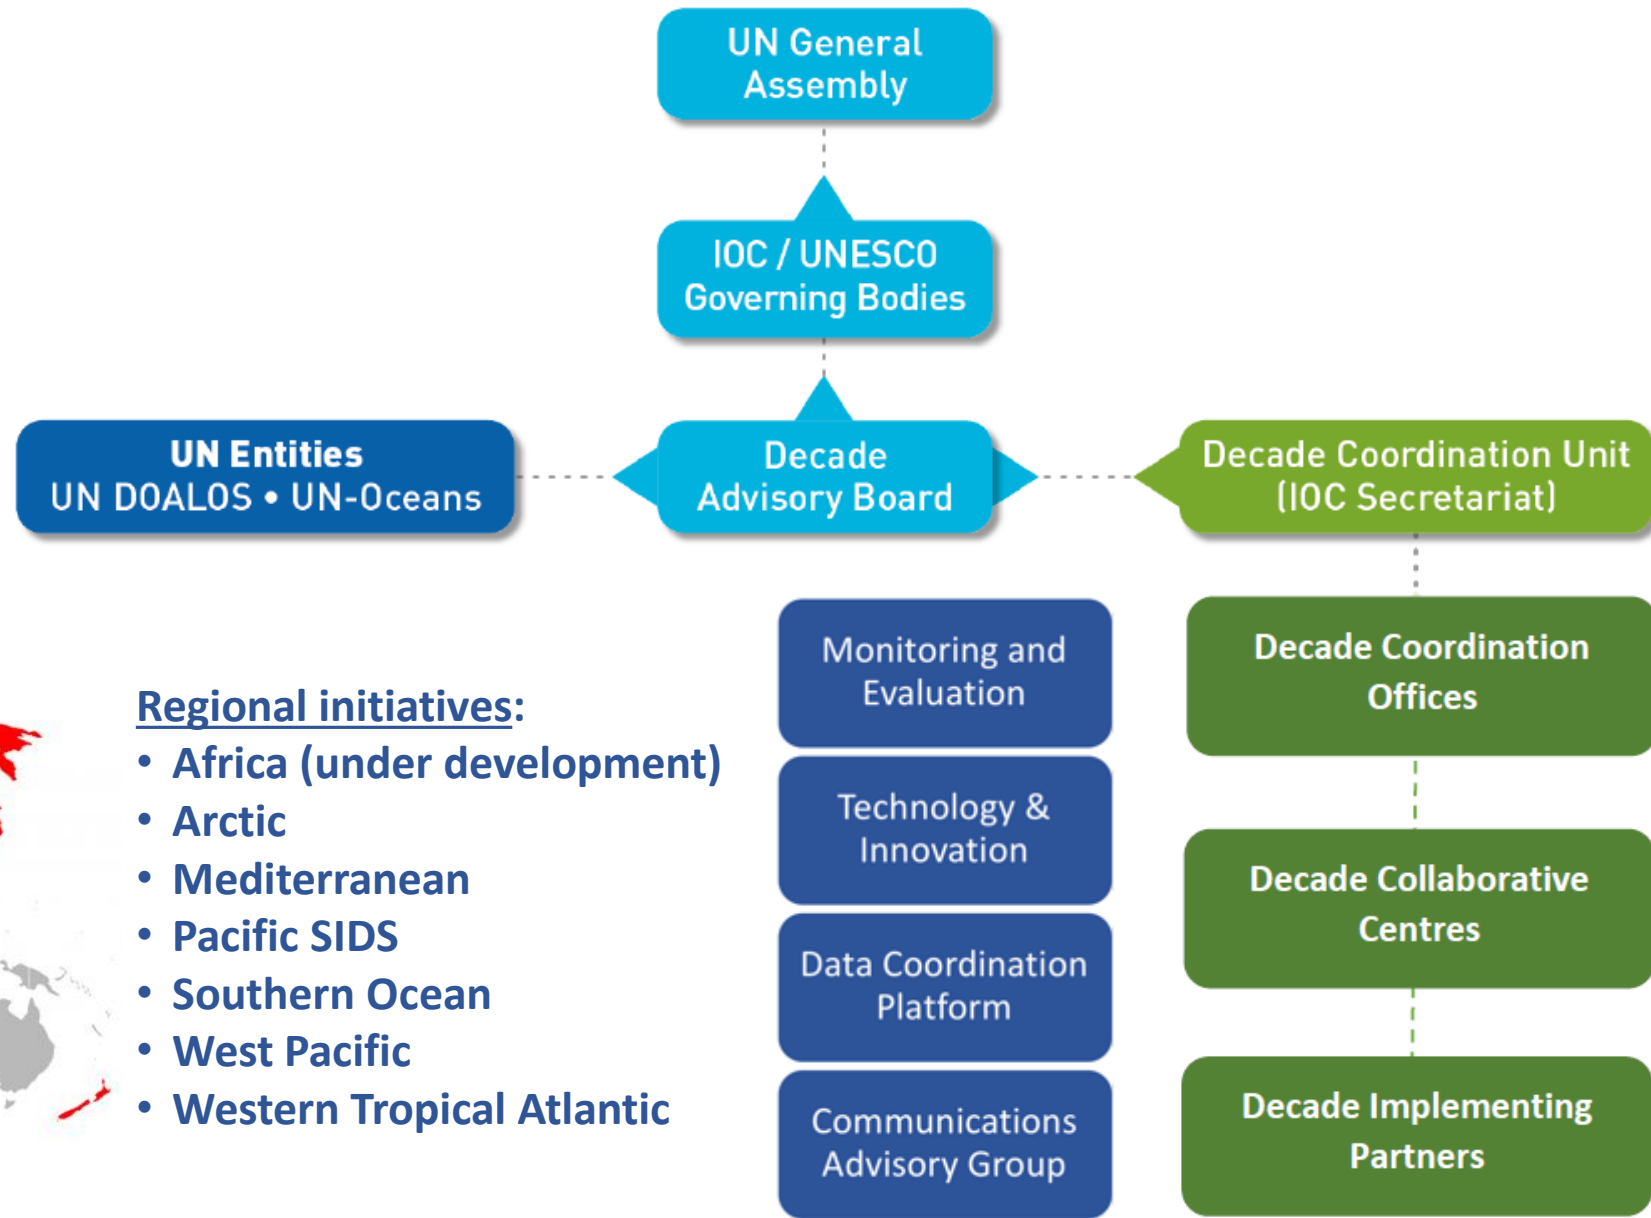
UN General Assembly

IOC / UNESCO Governing Bodies

UN Entities
UN DOALOS • UN-Oceans

Decade Advisory Board

Decade Coordination Unit (IOC Secretariat)

Monitoring and Evaluation

Technology & Innovation

Data Coordination Platform

Communications Advisory Group

Decade Coordination Offices

Decade Collaborative Centres

Decade Implementing Partners

Regional initiatives:
• Africa (under development)
• Arctic
• Mediterranean
• Pacific SIDS
• Southern Ocean
• West Pacific
• Western Tropical Atlantic